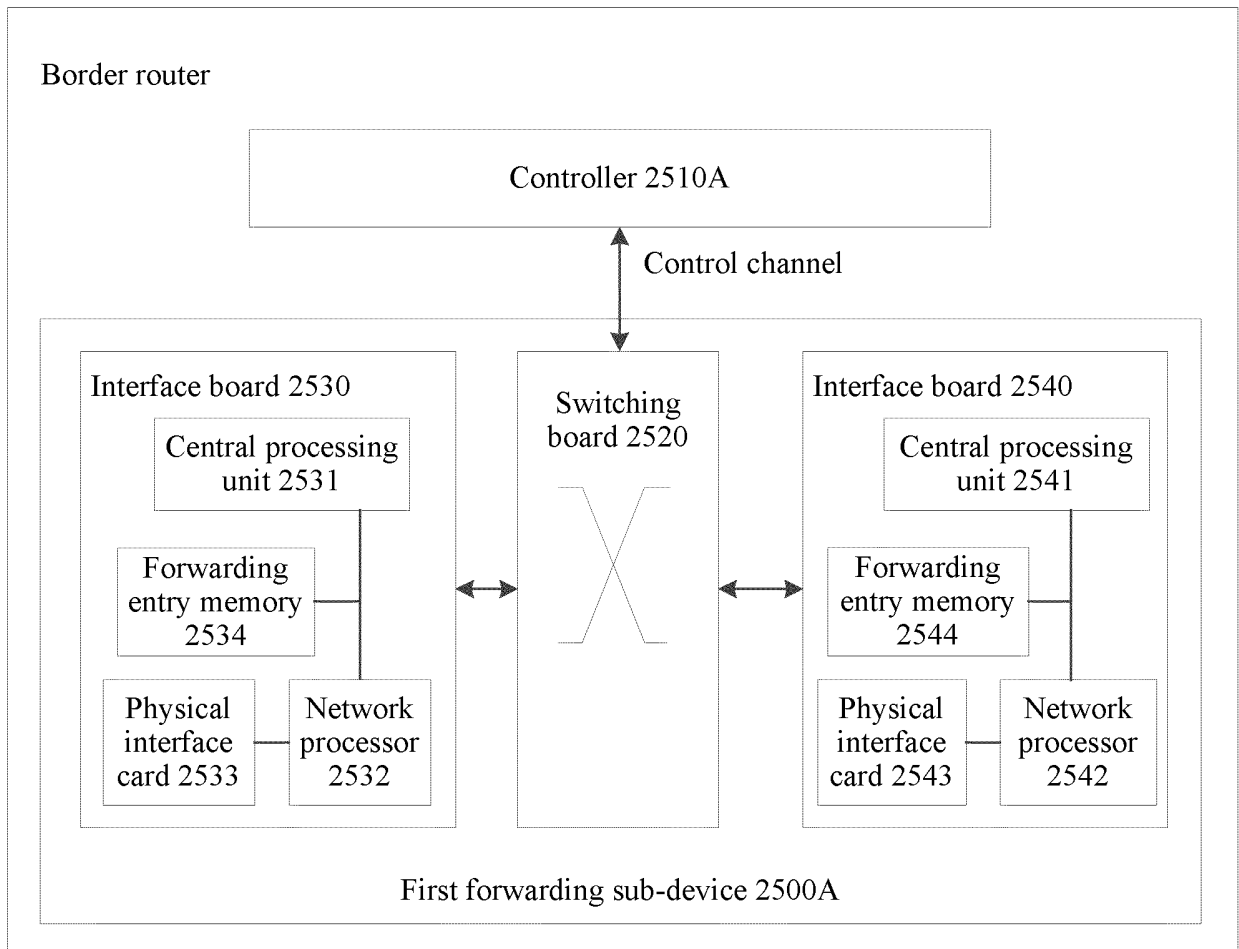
Border router

Controller 2510A

Control channel

Interface board 2530

Central processing unit 2531

Forwarding entry memory 2534

Physical interface card 2533

Network processor 2532

Switching board 2520

Interface board 2540

Central processing unit 2541

Forwarding entry memory 2544

Physical interface card 2543

Network processor 2542

First forwarding sub-device 2500A